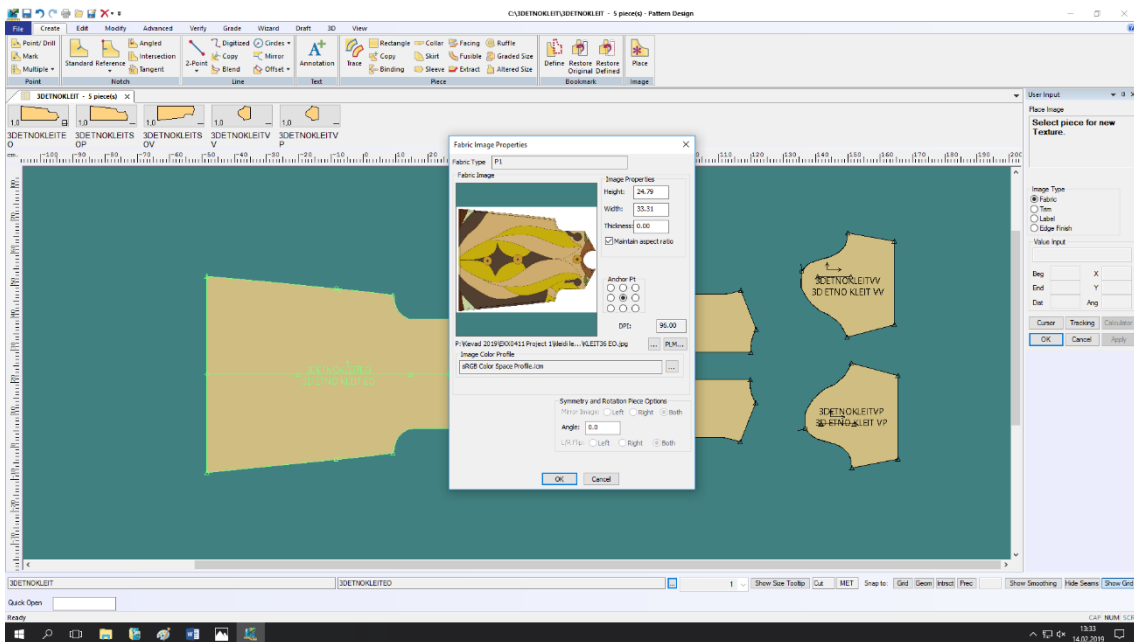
C:\3DETNOKLEIT\3DETNOKLEIT - 5 piece(s) - Pattern Design

File Create Edit Modify Advanced Verify Grade Wizard Draft 3D View

Point/ Drill
Mark
Multiple
Point
Standard Reference
Angled
Intersection
Tangent
Notch
2-Point
Digitized
Copy
Blend
Circles
Mirror
Offset
Line
Annotation
Text
Trace
Rectangle
Copy
Binding
Collar
Skirt
Sleeve
Facing
Fusible
Extract
Ruffle
Graded Size
Altered Size
Piece
Define
Restore Original
Restore Defined
Bookmark
Place
Image

3DETNOKLEIT - 5 piece(s)

3DETNOKLEITEO
3DETNOKLEITSOP
3DETNOKLEITSOV
3DETNOKLEITVV
3DETNOKLEITVP

User Input
Place Image
Select piece for new Texture.

Image Type
Fabric
Trim
Label
Edge Finish
Value Input
Beg
End
Dist
X
Y
Ang
Cursor
Tracking
Calculator
OK
Cancel
Apply

Fabric Image Properties
Fabric Type P1
Fabric Image
Image Properties
Height: 24.79
Width: 33.31
Thickness: 0.00
Maintain aspect ratio
Anchor Pt
DPI: 96.00
P:\Kevad 2019\EKK0411 Project 1\Heidi le... \KLEIT36 EO.jpg
PLM...
Image Color Profile
sRGB Color Space Profile.icm
Symmetry and Rotation Piece Options
Mirror Image: Left Right Both
Angle: 0.0
L/R Flip: Left Right Both
OK
Cancel

3DETNOKLEITEO
3DETNO KLEIT EO
3DETNOKLEITVV
3DETNO KLEIT VV
3DETNOKLEITVP
3DETNO KLEIT VP

3DETNOKLEIT
3DETNOKLEITEO
1
Show Size Tooltip
Cut
MET
Snap to:
Grid
Geom
Intrsct
Prec
Show Smoothing
Hide Seams
Show Grid
Quick Open
Ready
CAP NUM SCR
13:33
14.02.2019